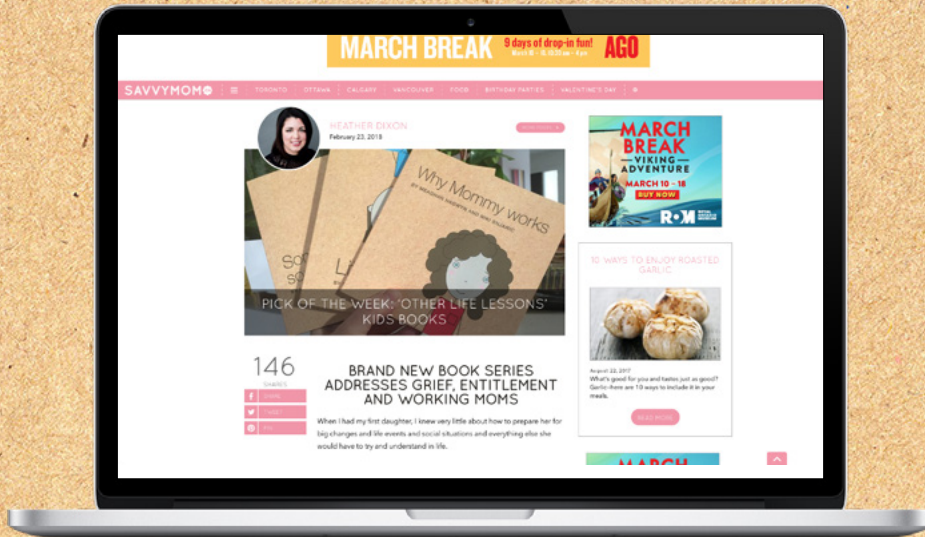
MARCH BREAK 9 days of drop-in fun! AGO

SAVVYMOM TORONTO OTTAWA CALGARY VANCOUVER FOOD BIRTHDAY PARTIES VALENTINE'S DAY

HEATHER DIXON
February 23, 2018

Why Mommy works

PICK OF THE WEEK: "OTHER LIFE LESSONS" KIDS BOOKS

146
SHARES
SHARE
TWEET
PIN

BRAND NEW BOOK SERIES ADDRESSES GRIEF, ENTITLEMENT AND WORKING MOMS

When I had my first daughter, I knew very little about how to prepare her for big changes and life events and social situations and everything else she would have to try and understand in life.

MARCH BREAK VIKING ADVENTURE
MARCH 10 – 18
BUY NOW
ROM

10 WAYS TO ENJOY ROASTED GARLIC

August 22, 2017
What's good for you and tastes just as good? Garlic–here are 10 ways to include it in your meals.

READ MORE

MARCH